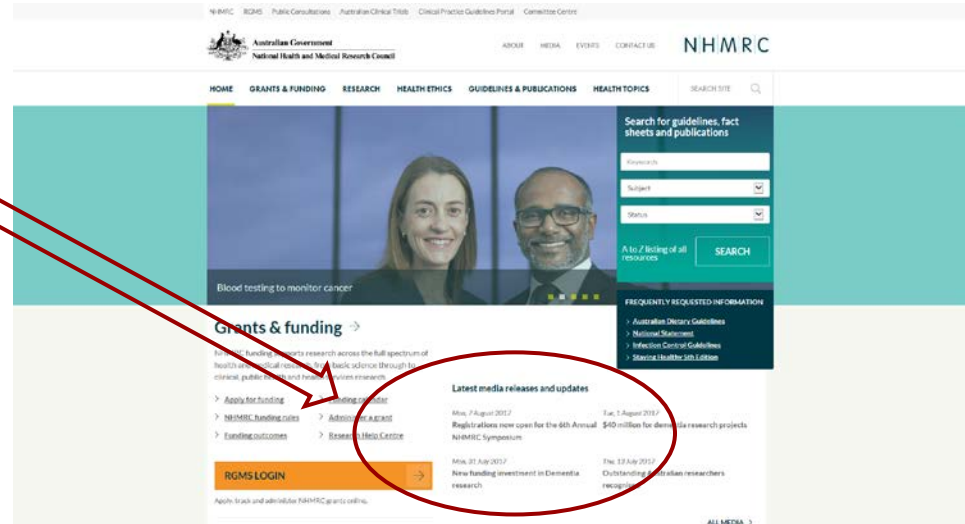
NHMRC RGMS Public Consultations Australian Clinical Trials Clinical Practice Guidelines Portal Committee Centre

Australian Government
National Health and Medical Research Council

ABOUT MEDIA EVENTS CONTACT US NHMRC

HOME GRANTS & FUNDING RESEARCH HEALTH ETHICS GUIDELINES & PUBLICATIONS HEALTH TOPICS SEARCH SITE

Search for guidelines, fact sheets and publications

Keywords

Subject

Status

A to Z listing of all resources

SEARCH

Blood testing to monitor cancer

FREQUENTLY REQUESTED INFORMATION

> Australian Dietary Guidelines
> National Statement
> Infection Control Guidelines
> Staying Healthy 5th Edition

Grants & funding

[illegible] funding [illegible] research across the full spectrum of health and medical research from basic science through to clinical, public health and health services research.

> Apply for funding
> Funding calendar
> NHMRC funding rules
> Administer a grant
> Funding outcomes
> Research Help Centre

RGMS LOGIN

Apply, track and administer NHMRC grants online.

Latest media releases and updates

Mon, 7 August 2017
Registrations now open for the 6th Annual NHMRC Symposium

Tue, 1 August 2017
$40 million for dementia research projects

Mon, 31 July 2017
New funding investment in Dementia research

Thu, 13 July 2017
Outstanding Australian researchers recognised

ALL MEDIA >